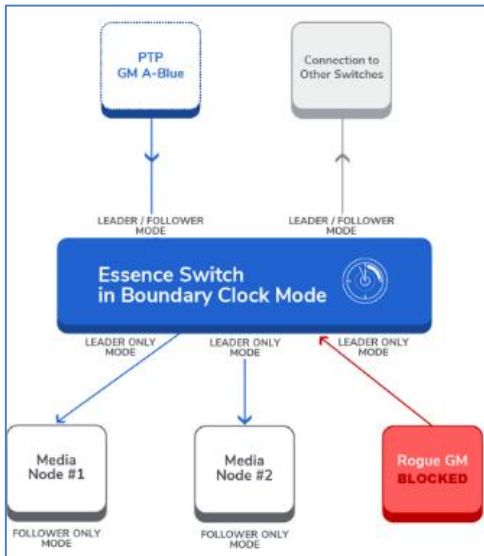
PTP
GM A-Blue

Connection to Other Switches

LEADER / FOLLOWER MODE

LEADER / FOLLOWER MODE

Essence Switch in Boundary Clock Mode

LEADER ONLY MODE

LEADER ONLY MODE

LEADER ONLY MODE

Media Node #1

Media Node #2

Rogue GM
BLOCKED

FOLLOWER ONLY MODE

FOLLOWER ONLY MODE